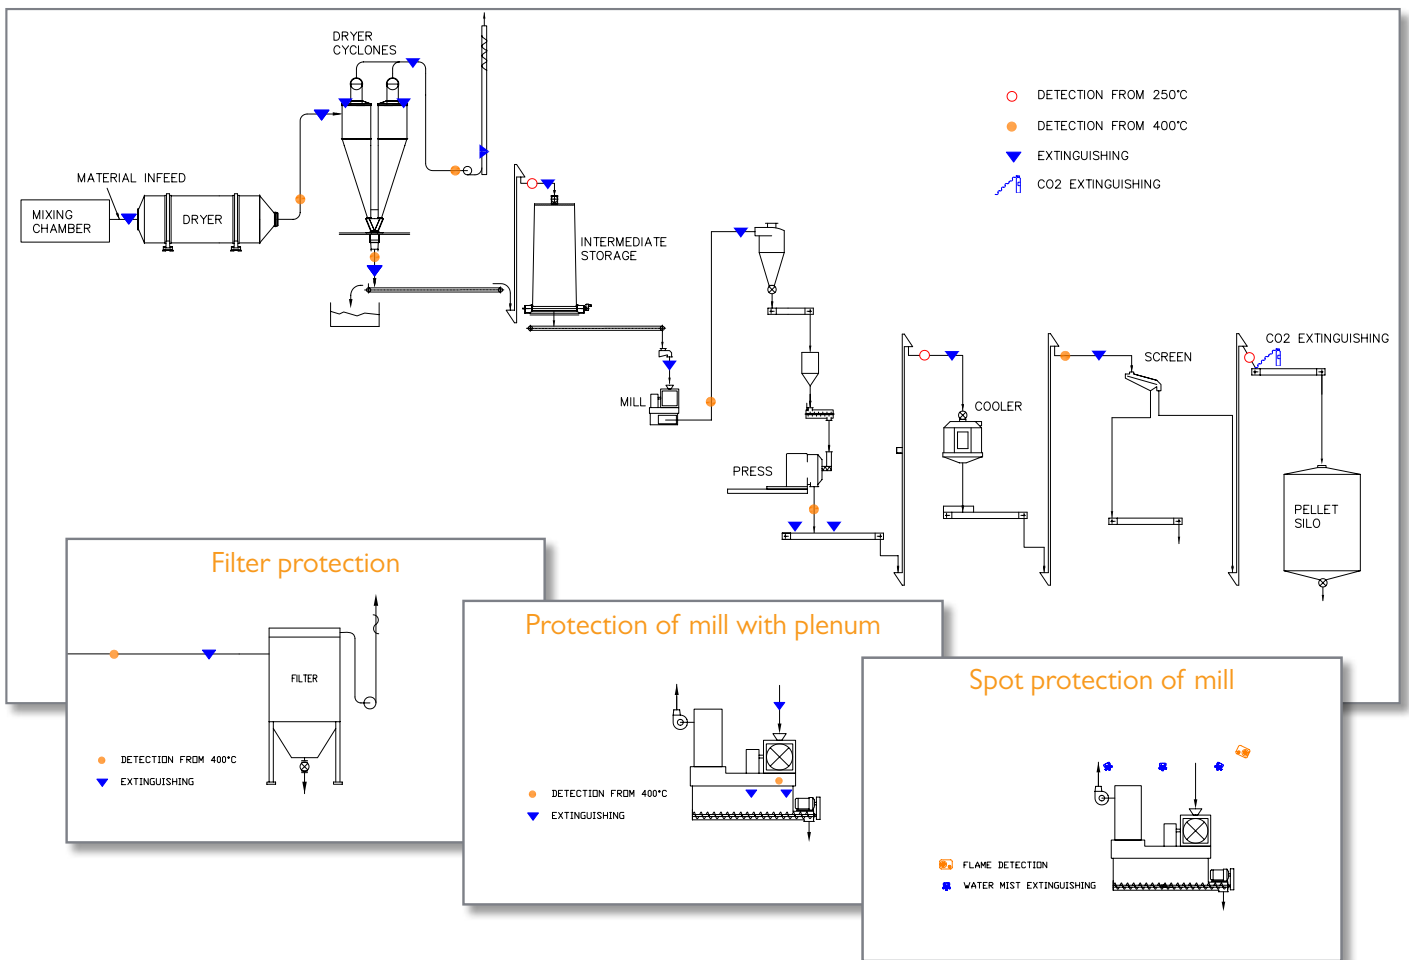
DRYER CYCLONES

DETECTION FROM 250°C
DETECTION FROM 400°C
EXTINGUISHING
CO2 EXTINGUISHING

MATERIAL INFEED

MIXING CHAMBER

DRYER

INTERMEDIATE STORAGE

MILL

PRESS

COOLER

SCREEN

CO2 EXTINGUISHING

PELLET SILO

Filter protection

FILTER

DETECTION FROM 400°C
EXTINGUISHING

Protection of mill with plenum

DETECTION FROM 400°C
EXTINGUISHING

Spot protection of mill

FLAME DETECTION
WATER MIST EXTINGUISHING